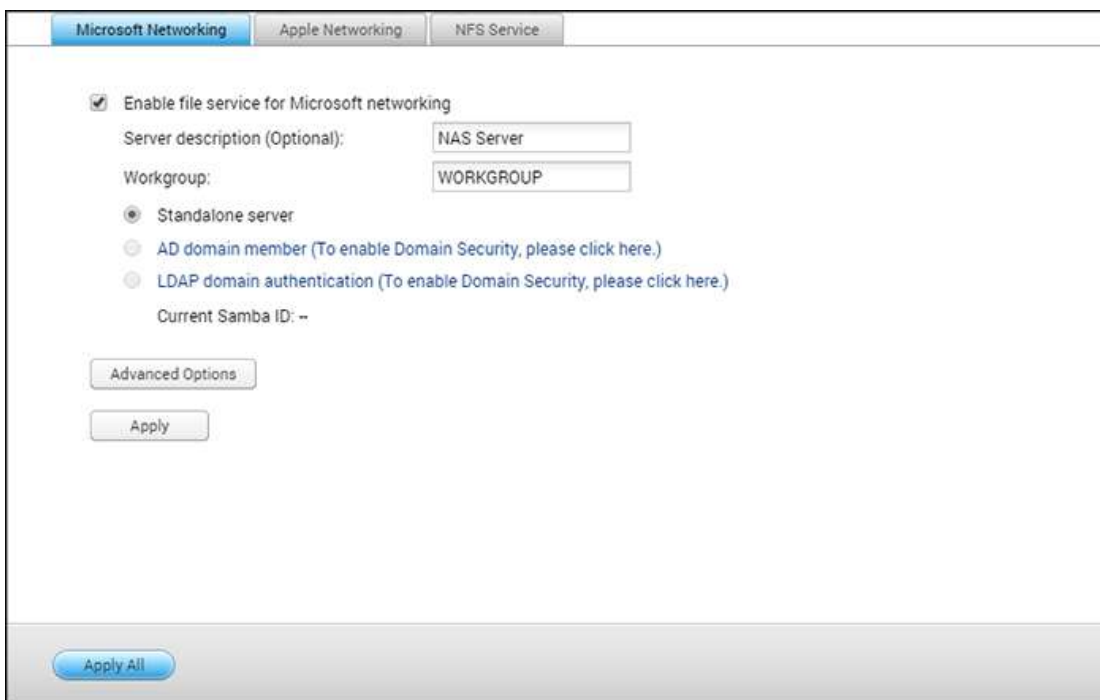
Microsoft Networking | Apple Networking | NFS Service

Enable file service for Microsoft networking

Server description (Optional): NAS Server

Workgroup: WORKGROUP

Standalone server

AD domain member (To enable Domain Security, please click here.)

LDAP domain authentication (To enable Domain Security, please click here.)

Current Samba ID: --

Advanced Options

Apply

Apply All